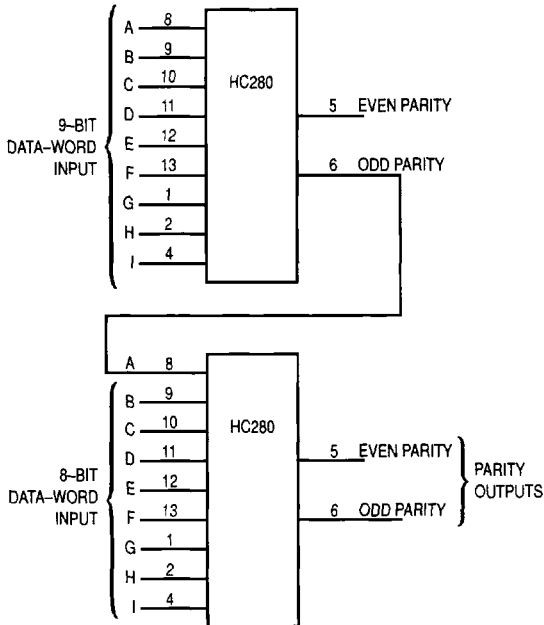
9–BIT DATA–WORD INPUT

A 8
B 9
C 10
D 11
E 12
F 13
G 1
H 2
I 4

HC280

5 EVEN PARITY
6 ODD PARITY

A 8

8–BIT DATA–WORD INPUT

B 9
C 10
D 11
E 12
F 13
G 1
H 2
I 4

HC280

5 EVEN PARITY
6 ODD PARITY

PARITY OUTPUTS